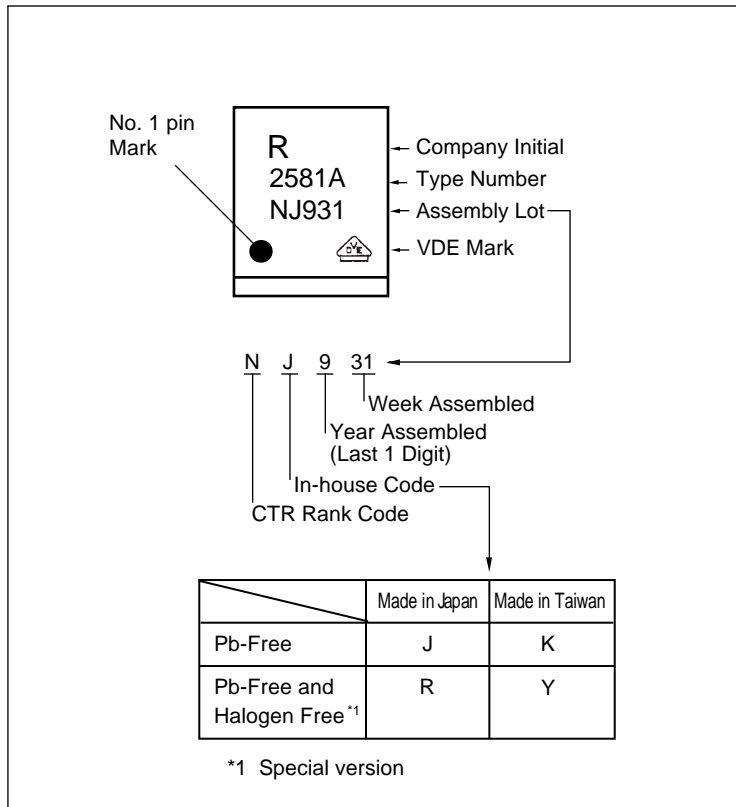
No. 1 pin Mark

R
2581A
NJ931

Company Initial
Type Number
Assembly Lot
VDE Mark

N J 9 31

Week Assembled
Year Assembled (Last 1 Digit)
In-house Code
CTR Rank Code

| | Made in Japan | Made in Taiwan |
|---|---|---|
| Pb-Free | J | K |
| Pb-Free and Halogen Free $^{*1}$ | R | Y |

*1 Special version